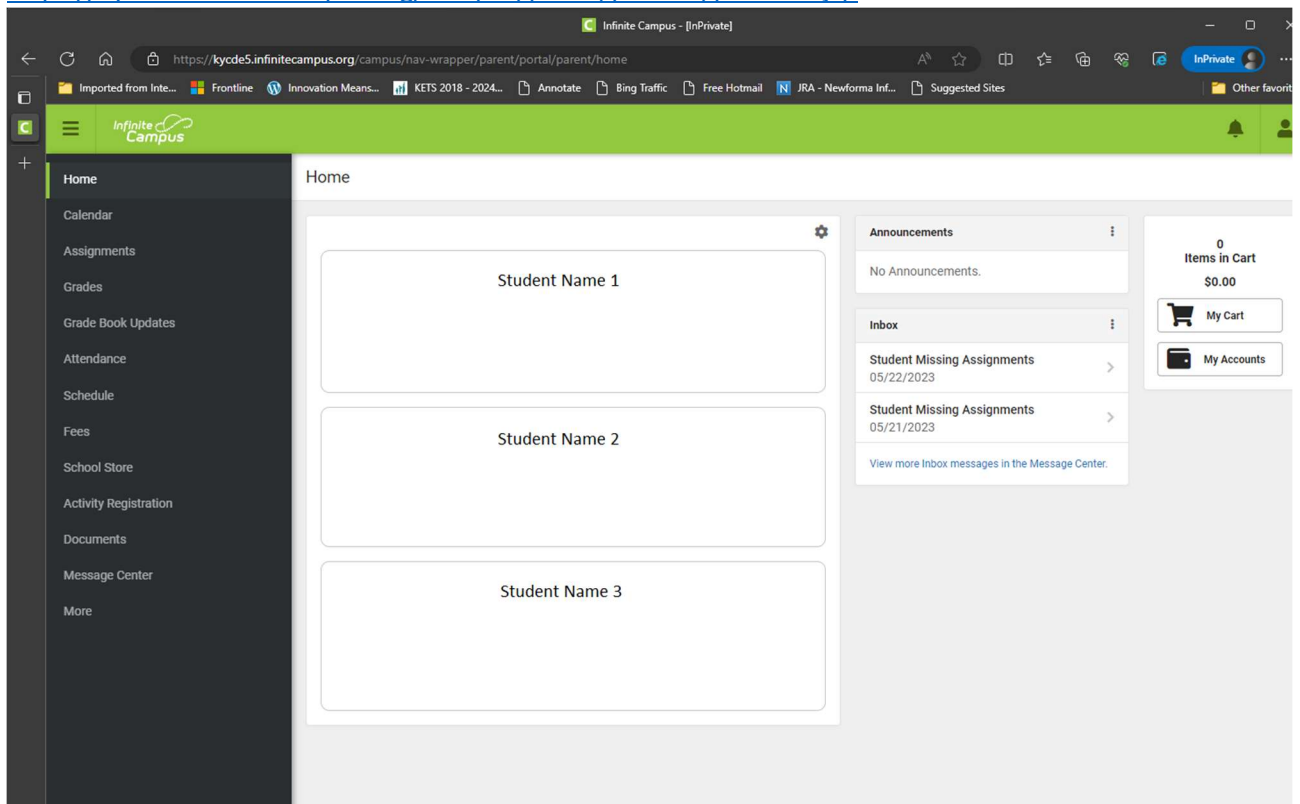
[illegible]

Infinite Campus - [InPrivate]

https://kycde5.infinitecampus.org/campus/nav-wrapper/parent/portal/parent/home

InPrivate

Imported from Inte... Frontline Innovation Means... KETS 2018 - 2024... Annotate Bing Traffic Free Hotmail JRA - Newforma Inf... Suggested Sites Other favorit

Infinite Campus

Home
Calendar
Assignments
Grades
Grade Book Updates
Attendance
Schedule
Fees
School Store
Activity Registration
Documents
Message Center
More

Home

Student Name 1

Student Name 2

Student Name 3

Announcements

No Announcements.

Inbox

Student Missing Assignments
05/22/2023

Student Missing Assignments
05/21/2023

View more Inbox messages in the Message Center.

0
Items in Cart
$0.00

My Cart

My Accounts